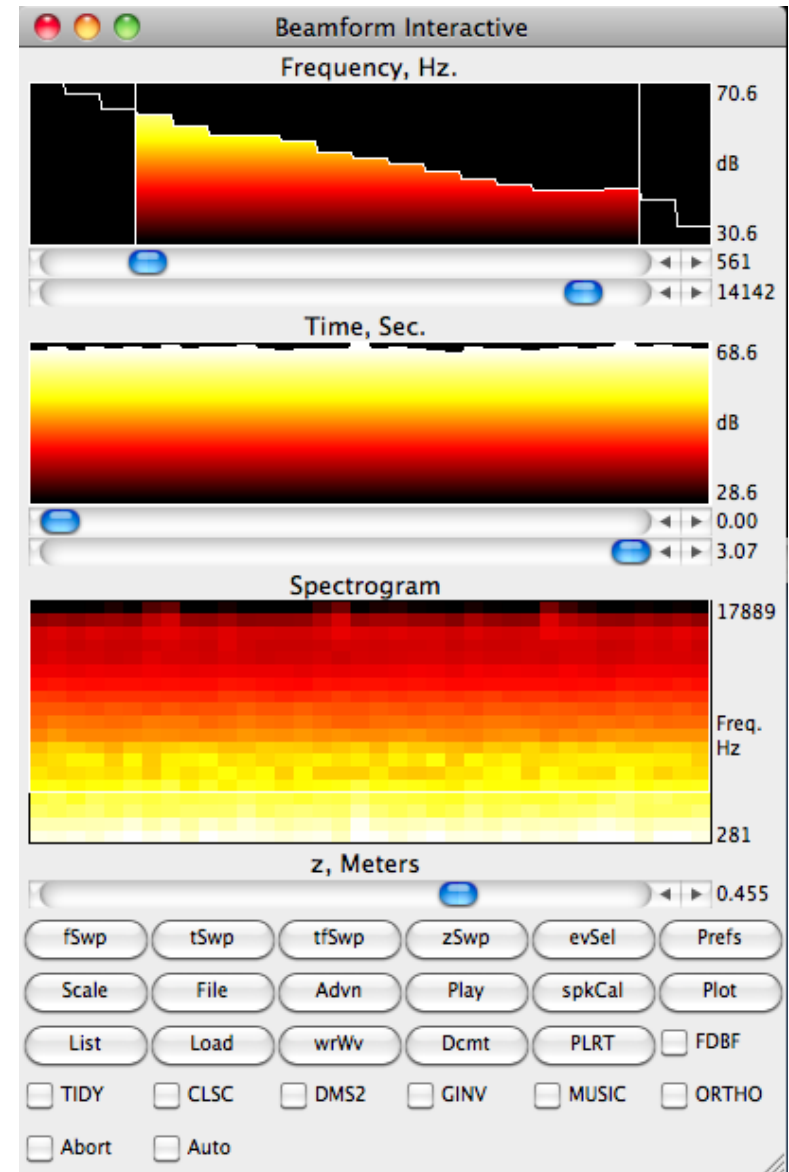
Beamform Interactive

Frequency, Hz.

70.6

dB

30.6

561

14142

Time, Sec.

68.6

dB

28.6

0.00

3.07

Spectrogram

17889

Freq.
Hz

281

z, Meters

0.455

| fSwp | tSwp | tfSwp | zSwp | evSel | Prefs |
|---|---|---|---|---|---|
| Scale | File | Advn | Play | spkCal | Plot |
| List | Load | wrWv | Dcmt | PLRT | FDBF |
| TIDY | CLSC | DMS2 | GINV | MUSIC | ORTHO |
| Abort | Auto | | | | |